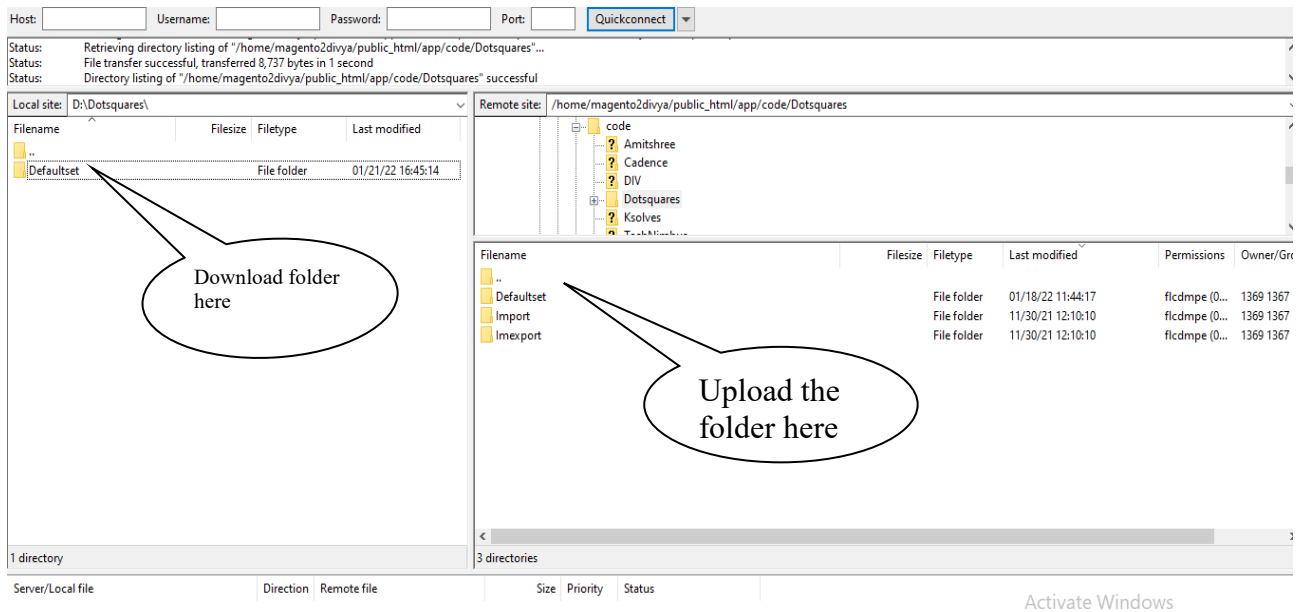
Host: Username: Password: Port: Quickconnect

Status: Retrieving directory listing of "/home/magento2divya/public_html/app/code/Dotsquares"...
Status: File transfer successful, transferred 8,737 bytes in 1 second
Status: Directory listing of "/home/magento2divya/public_html/app/code/Dotsquares" successful

Local site: D:\Dotsquares\

| Filename | Filesize | Filetype | Last modified |
|---|---|---|---|
| .. | | | |
| Defaultset | | File folder | 01/21/22 16:45:14 |

Download folder here

1 directory

Remote site: /home/magento2divya/public_html/app/code/Dotsquares

code
Amitshree
Cadence
DIV
Dotsquares
Ksolves
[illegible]

| Filename | Filesize | Filetype | Last modified | Permissions | Owner/Gro |
|---|---|---|---|---|---|
| .. | | | | | |
| Defaultset | | File folder | 01/18/22 11:44:17 | flcdmpe (0... | 1369 1367 |
| Import | | File folder | 11/30/21 12:10:10 | flcdmpe (0... | 1369 1367 |
| Imexport | | File folder | 11/30/21 12:10:10 | flcdmpe (0... | 1369 1367 |

Upload the folder here

3 directories

Server/Local file | Direction | Remote file | Size | Priority | Status

Activate Windows